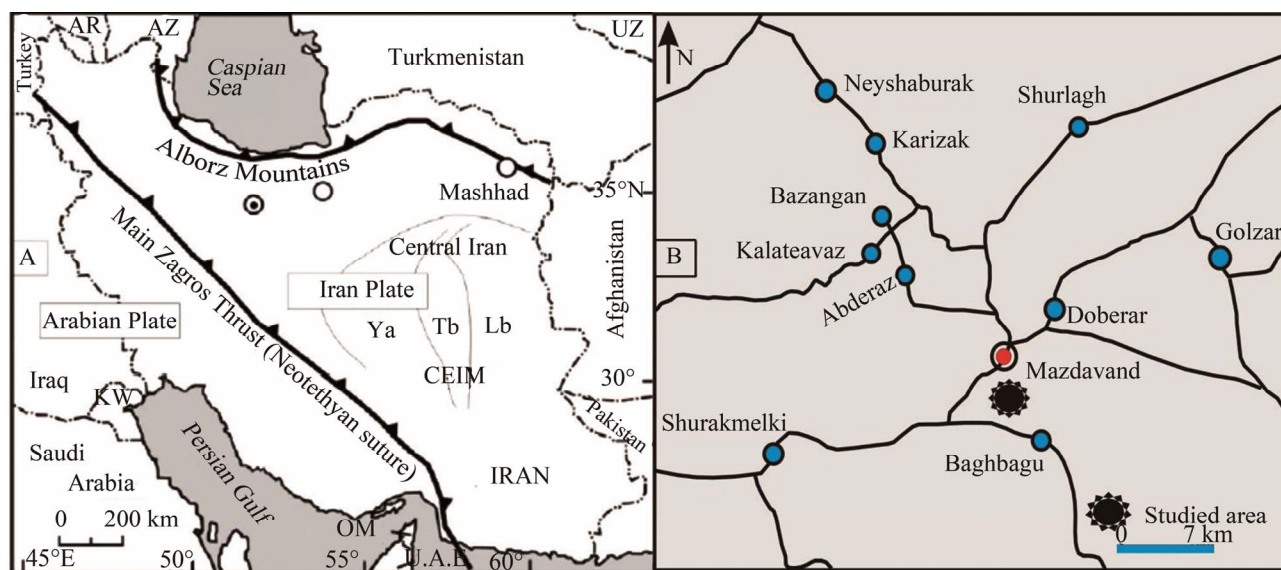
AR
AZ
UZ
Turkey
Caspian Sea
Turkmenistan
Alborz Mountains
Mashhad
35°N
Main Zagros Thrust (Neotethyan suture)
Central Iran
A
Iran Plate
Afghanistan
Arabian Plate
Ya
Tb
Lb
CEIM
30°
Iraq
KW
Pakistan
Persian Gulf
Saudi Arabia
IRAN
0 200 km
OM
45°E
50°
55°
U.A.E
60°

N
Neyshaburak
Shurlagh
Karizak
Bazangan
Kalateavaz
Golzar
B
Abderaz
Doberar
Mazdavand
Shurakmelki
Baghbagu
Studied area
0 7 km